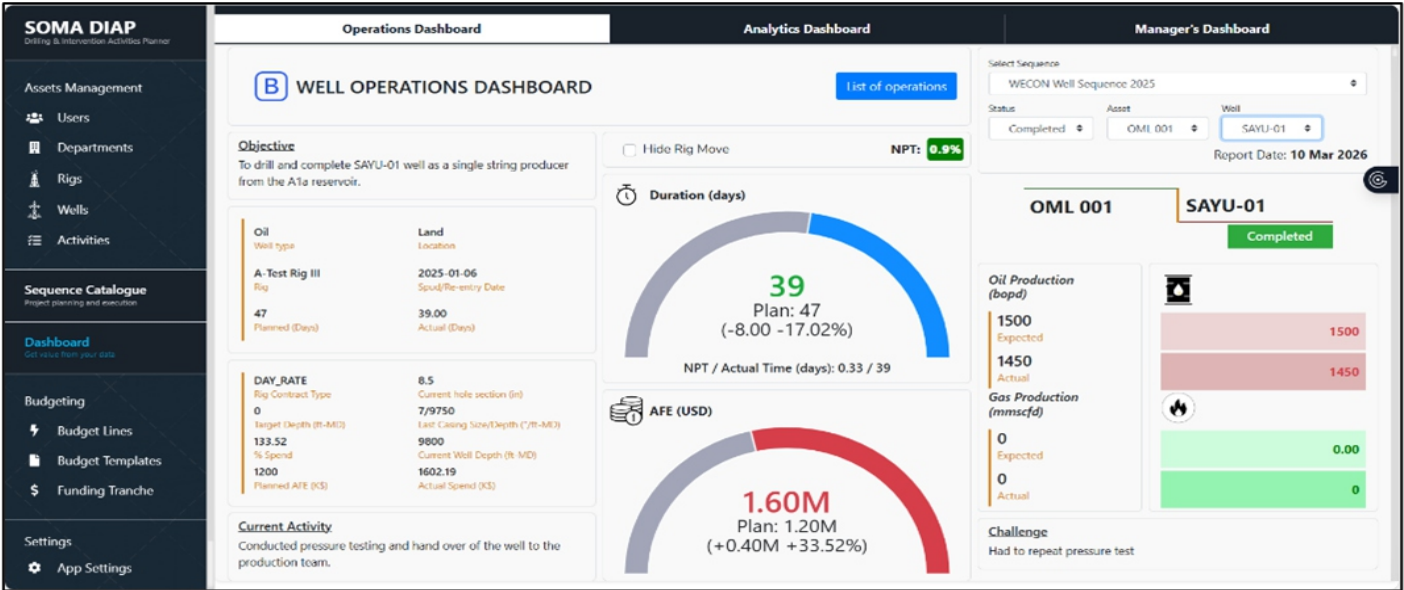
SOMA DIAP
Drilling & Intervention Activities Planner

Assets Management
Users
Departments
Rigs
Wells
Activities

Sequence Catalogue
Project planning and execution

Dashboard
Get value from your data

Budgeting
Budget Lines
Budget Templates
Funding Tranche

Settings
App Settings

Operations Dashboard
Analytics Dashboard
Manager's Dashboard

B WELL OPERATIONS DASHBOARD

List of operations

Select Sequence
WECON Well Sequence 2025

Status
Completed
Asset
OML 001
Well
SAYU-01

Report Date: 10 Mar 2026

Objective
To drill and complete SAYU-01 well as a single string producer from the A1a reservoir.

Oil
Well type
Land
Location
A-Test Rig III
Rig
2025-01-06
Spud/Re-entry Date
47
Planned (Days)
39.00
Actual (Days)

DAY_RATE
Rig Contract Type
8.5
Current hole section (in)
0
Target Depth (ft-MD)
7/9750
Last Casing Size/Depth ("/ft-MD)
133.52
% Spend
9800
Current Well Depth (ft MD)
1200
Planned AFE (K$)
1602.19
Actual Spend (K$)

Current Activity
Conducted pressure testing and hand over of the well to the production team.

Hide Rig Move
NPT: 0.9%

Duration (days)
39
Plan: 47
(-8.00 -17.02%)
NPT / Actual Time (days): 0.33 / 39

AFE (USD)
1.60M
Plan: 1.20M
(+0.40M +33.52%)

OML 001
SAYU-01
Completed

Oil Production (bopd)
1500
Expected
1450
Actual
Gas Production (mmscfd)
0
Expected
0
Actual

1500
1450
0.00
0

Challenge
Had to repeat pressure test